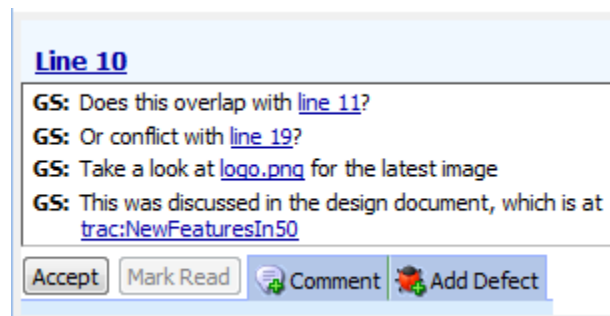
Line 10

GS: Does this overlap with line 11?

GS: Or conflict with line 19?

GS: Take a look at logo.png for the latest image

GS: This was discussed in the design document, which is at trac:NewFeaturesIn50

Accept

Mark Read

Comment

Add Defect